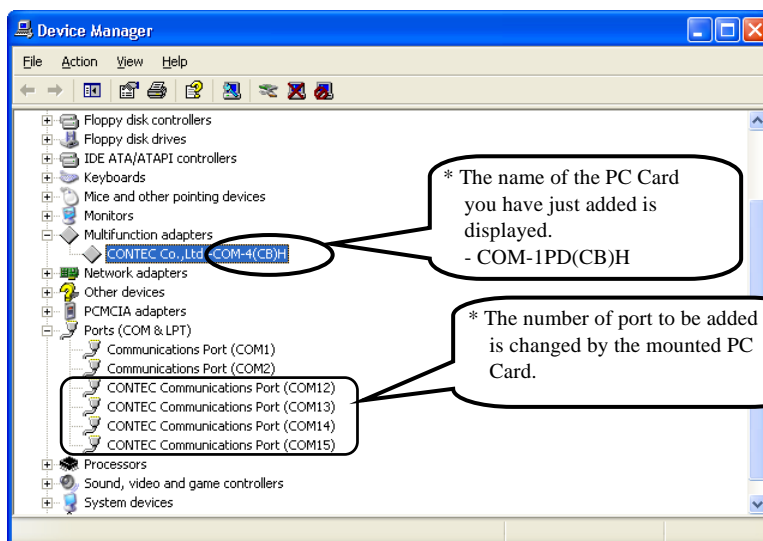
Device Manager

File Action View Help

Floppy disk controllers
Floppy disk drives
IDE ATA/ATAPI controllers
Keyboards
Mice and other pointing devices
Monitors
Multifunction adapters
CONTEC Co.,Ltd -COM-4(CB)H
Network adapters
Other devices
PCMCIA adapters
Ports (COM & LPT)
Communications Port (COM1)
Communications Port (COM2)
CONTEC Communications Port (COM12)
CONTEC Communications Port (COM13)
CONTEC Communications Port (COM14)
CONTEC Communications Port (COM15)
Processors
Sound, video and game controllers
System devices

* The name of the PC Card you have just added is displayed.
- COM-1PD(CB)H

* The number of port to be added is changed by the mounted PC Card.